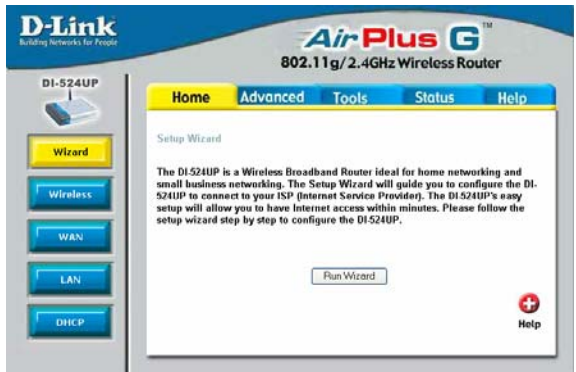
D-Link
Building Networks for People

AirPlus G™
802.11g/2.4GHz Wireless Router

DI-524UP

Home Advanced Tools Status Help

Wizard
Wireless
WAN
LAN
DHCP

Setup Wizard

The DI-524UP is a Wireless Broadband Router ideal for home networking and small business networking. The Setup Wizard will guide you to configure the DI-524UP to connect to your ISP (Internet Service Provider). The DI-524UP's easy setup will allow you to have Internet access within minutes. Please follow the setup wizard step by step to configure the DI-524UP.

Run Wizard

Help